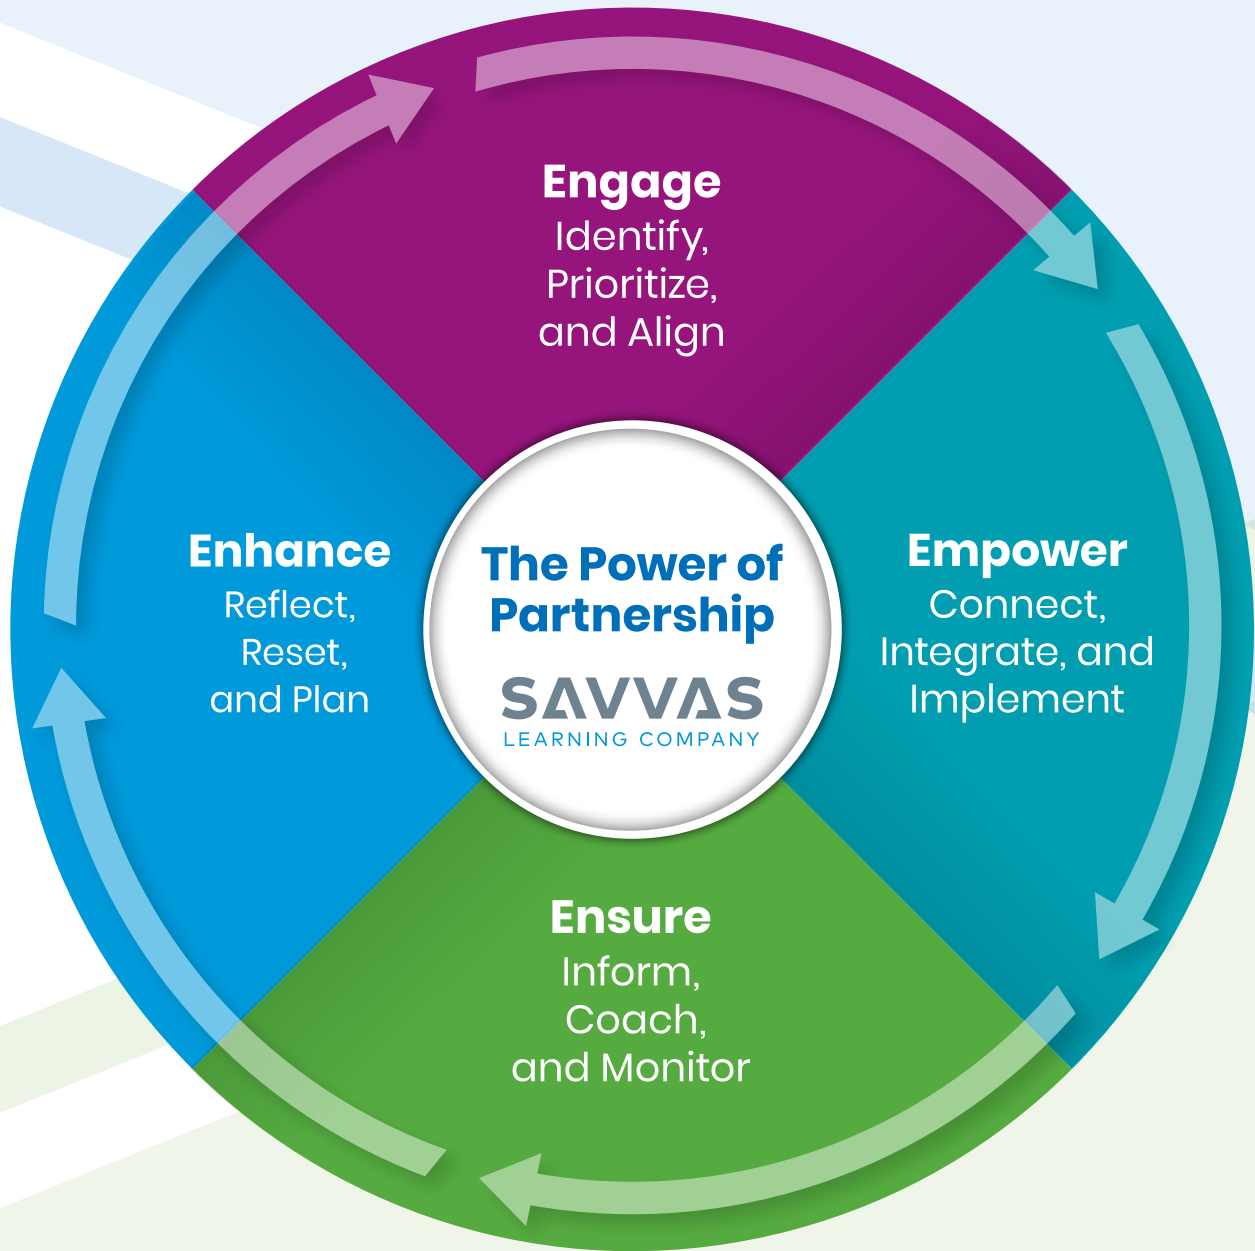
Engage
Identify,
Prioritize,
and Align

Empower
Connect,
Integrate, and
Implement

Ensure
Inform,
Coach,
and Monitor

Enhance
Reflect,
Reset,
and Plan

The Power of Partnership

SAVVAS
LEARNING COMPANY